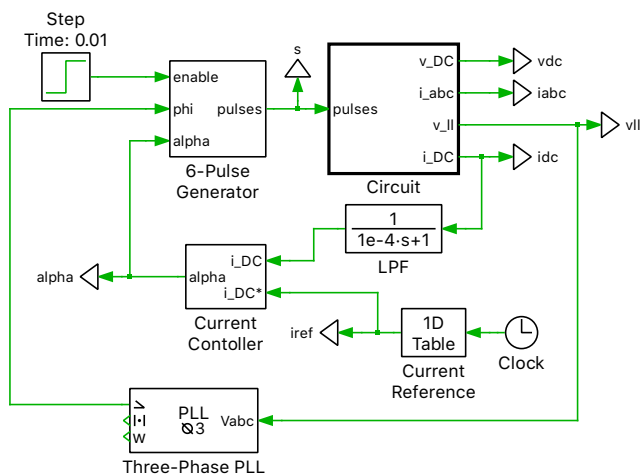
Step
Time: 0.01

enable
phi
alpha
pulses
6-Pulse
Generator

s

pulses
v_DC
i_abc
v_ll
i_DC
Circuit

vdc
iabc
vll
idc

$\frac{1}{1e-4\cdot s+1}$
LPF

alpha
alpha
i_DC
i_DC*
Current
Contoller

iref
1D
Table
Current
Reference

Clock

PLL
Ø3
Vabc
I·I
W
Three-Phase PLL